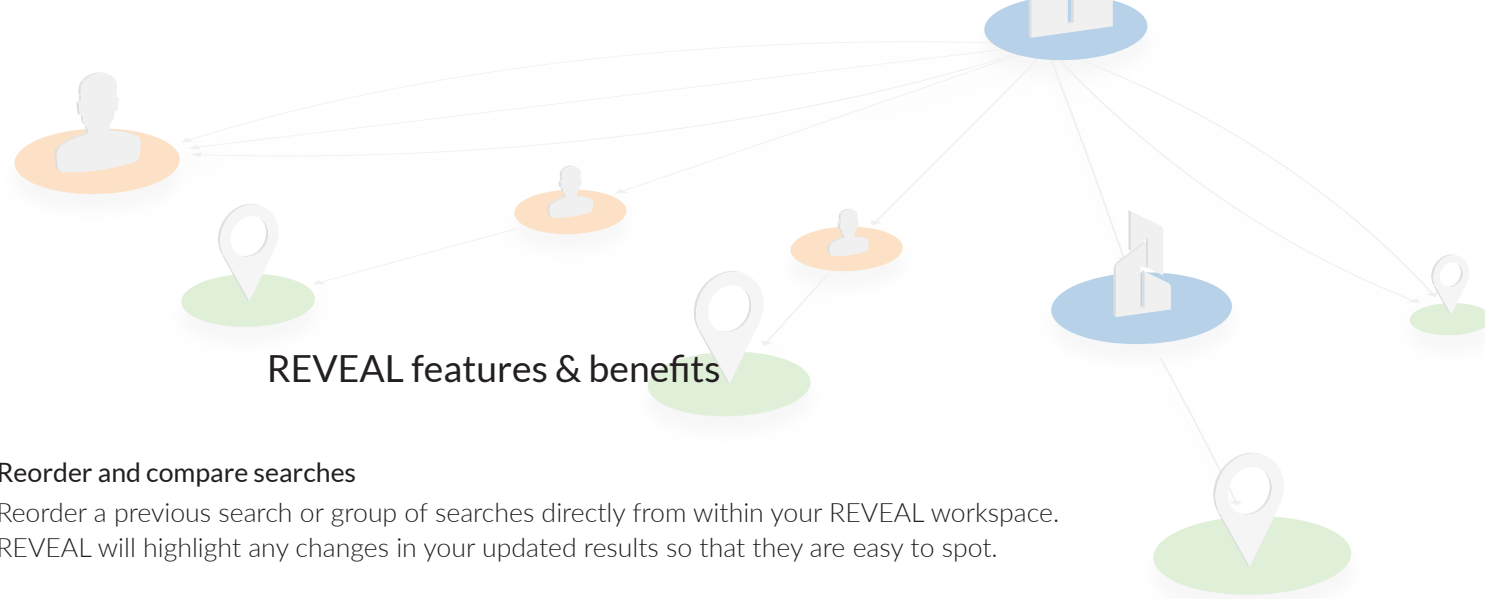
REVEAL features & benefits

Reorder and compare searches

Reorder a previous search or group of searches directly from within your REVEAL workspace. REVEAL will highlight any changes in your updated results so that they are easy to spot.